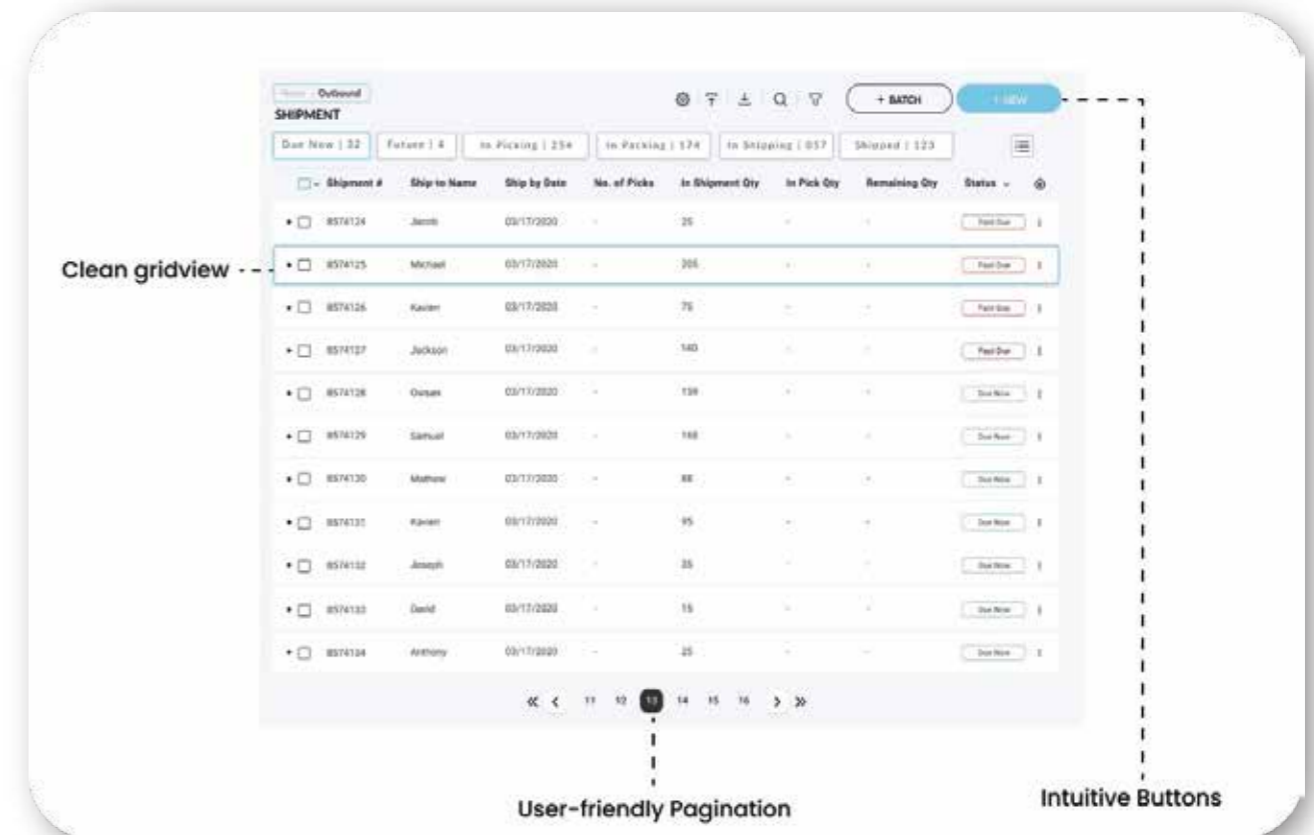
Home / Outbound
SHIPMENT

+ BATCH
+ NEW

Due Now | 32
Future | 4
In Picking | 254
In Packing | 174
In Shipping | 057
Shipped | 123

| Shipment # | Ship to Name | Ship by Date | No. of Picks | In Shipment Qty | In Pick Qty | Remaining Qty | Status |
|---|---|---|---|---|---|---|---|
| 8574124 | Jacob | 03/17/2020 | - | 25 | - | - | Past Due |
| 8574125 | Michael | 03/17/2020 | - | 205 | - | - | Past Due |
| 8574126 | Xavier | 03/17/2020 | - | 75 | - | - | Past Due |
| 8574127 | Jackson | 03/17/2020 | - | 140 | - | - | Past Due |
| 8574128 | Osman | 03/17/2020 | - | 139 | - | - | Due Now |
| 8574129 | Samuel | 03/17/2020 | - | 168 | - | - | Due Now |
| 8574130 | Mathew | 03/17/2020 | - | 88 | - | - | Due Now |
| 8574131 | Xavier | 03/17/2020 | - | 95 | - | - | Due Now |
| 8574132 | Joseph | 03/17/2020 | - | 35 | - | - | Due Now |
| 8574133 | David | 03/17/2020 | - | 15 | - | - | Due Now |
| 8574134 | Anthony | 03/17/2020 | - | 25 | - | - | Due Now |

« ‹ 11 12 13 14 15 16 › »

Clean gridview

User-friendly Pagination

Intuitive Buttons